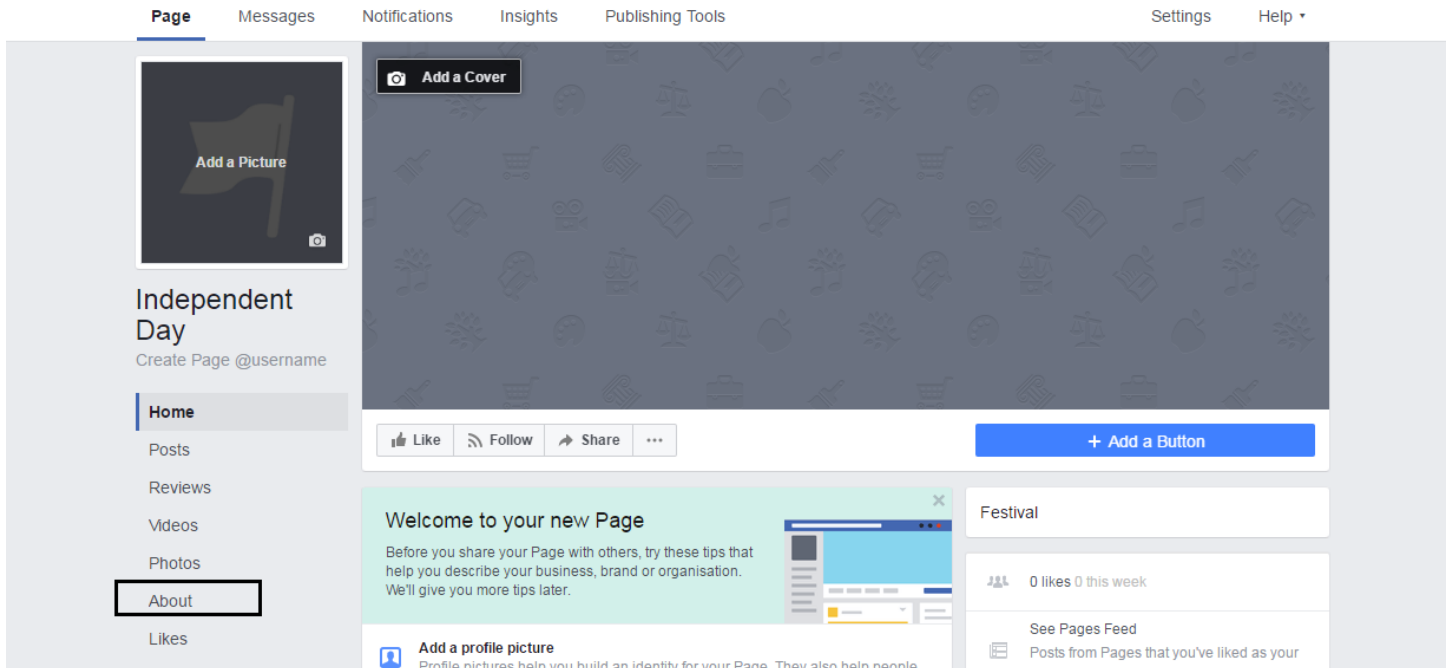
Page Messages Notifications Insights Publishing Tools Settings Help ▾

Add a Cover

Add a Picture

Independent Day

Create Page @username

Home

Posts

Reviews

Videos

Photos

About

Likes

Like Follow Share ···

+ Add a Button

Welcome to your new Page

Before you share your Page with others, try these tips that help you describe your business, brand or organisation. We'll give you more tips later.

Add a profile picture

Profile pictures help you build an identity for your Page. They also help people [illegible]

Festival

0 likes 0 this week

See Pages Feed

Posts from Pages that you've liked as your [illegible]